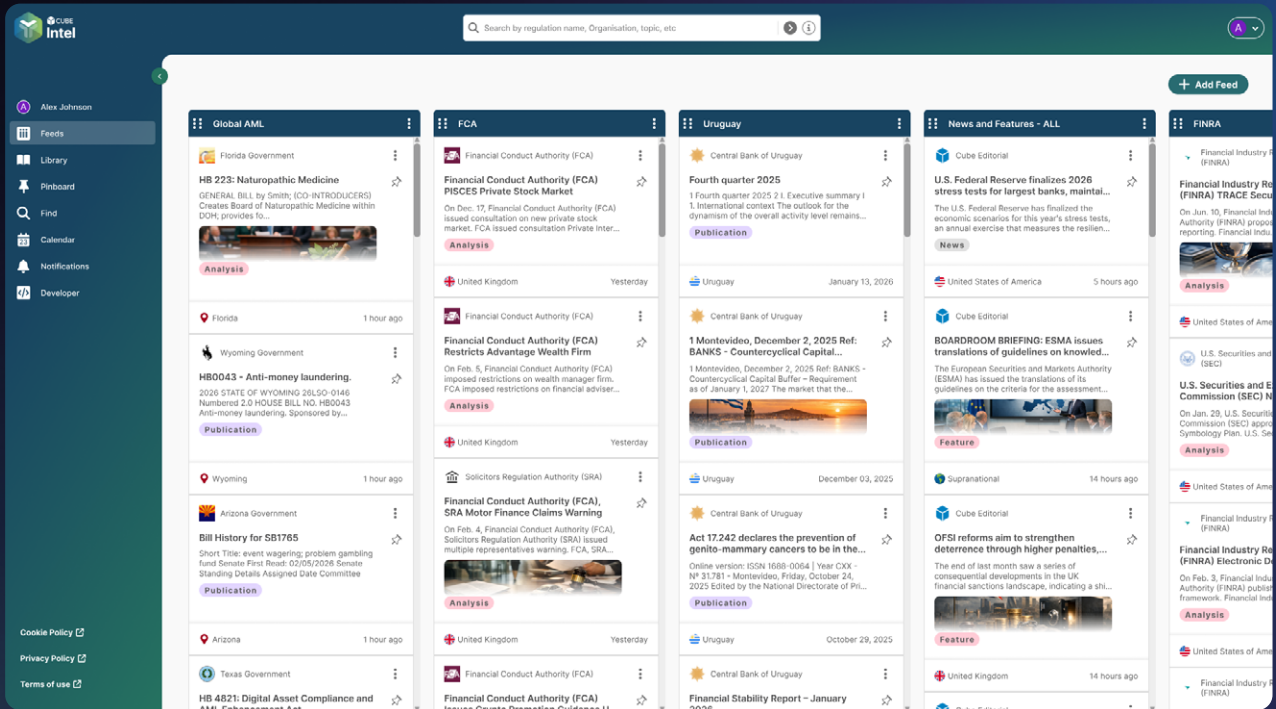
CUBE Intel

Search by regulation name, Organisation, topic, etc

A

Alex Johnson
Feeds
Library
Pinboard
Find
Calendar
Notifications
Developer

Cookie Policy
Privacy Policy
Terms of use

Add Feed

Global AML

Florida Government
HB 223: Naturopathic Medicine
GENERAL BILL by Smith; (CO-INTRODUCERS) Creates Board of Naturopathic Medicine within DOH; provides fo...
Analysis
Florida 1 hour ago

Wyoming Government
HB0043 - Anti-money laundering.
2026 STATE OF WYOMING 26LSO-0146 Numbered 2.0 HOUSE BILL NO. HB0043 Anti-money laundering. Sponsored by...
Publication
Wyoming 1 hour ago

Arizona Government
Bill History for SB1765
Short Title: event wagering; problem gambling fund Senate First Read: 02/05/2026 Senate Standing Details Assigned Date Committee
Publication
Arizona 1 hour ago

Texas Government
HB 4821: Digital Asset Compliance and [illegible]

FCA

Financial Conduct Authority (FCA)
Financial Conduct Authority (FCA) PISCES Private Stock Market
On Dec. 17, Financial Conduct Authority (FCA) issued consultation on new private stock market. FCA issued consultation Private Inter...
Analysis
United Kingdom Yesterday

Financial Conduct Authority (FCA)
Financial Conduct Authority (FCA) Restricts Advantage Wealth Firm
On Feb. 5, Financial Conduct Authority (FCA) imposed restrictions on wealth manager firm. FCA imposed restrictions on financial adviser...
Analysis
United Kingdom Yesterday

Solicitors Regulation Authority (SRA)
Financial Conduct Authority (FCA), SRA Motor Finance Claims Warning
On Feb. 4, Financial Conduct Authority (FCA), Solicitors Regulation Authority (SRA) issued multiple representatives warning. FCA, SRA...
Analysis
United Kingdom Yesterday

Financial Conduct Authority (FCA)
Financial Conduct Authority (FCA) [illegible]

Uruguay

Central Bank of Uruguay
Fourth quarter 2025
1 Fourth quarter 2025 2 I. Executive summary I 1. International context The outlook for the dynamism of the overall activity level remains...
Publication
Uruguay January 13, 2026

Central Bank of Uruguay
1 Montevideo, December 2, 2025 Ref: BANKS - Countercyclical Capital...
1 Montevideo, December 2, 2025 Ref: BANKS - Countercyclical Capital Buffer – Requirement as of January 1, 2027 The market that the...
Publication
Uruguay December 03, 2025

Central Bank of Uruguay
Act 17.242 declares the prevention of genito-mammary cancers to be in the...
Online version: ISSN 1688-0064 | Year CXX - N° 31.781 - Montevideo, Friday, October 24, 2025 Edited by the National Directorate of Pri...
Publication
Uruguay October 29, 2025

Central Bank of Uruguay
Financial Stability Report – January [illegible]

News and Features - ALL

Cube Editorial
U.S. Federal Reserve finalizes 2026 stress tests for largest banks, maintai...
The U.S. Federal Reserve has finalized the economic scenarios for this year's stress tests, an annual exercise that measures the resilien...
News
United States of America 5 hours ago

Cube Editorial
BOARDROOM BRIEFING: ESMA issues translations of guidelines on knowled...
The European Securities and Markets Authority (ESMA) has issued the translations of its guidelines on the criteria for the assessment...
Feature
Supranational 14 hours ago

Cube Editorial
OFSI reforms aim to strengthen deterrence through higher penalties,...
The end of last month saw a series of consequential developments in the UK financial sanctions landscape, indicating a shi...
Feature
United Kingdom 14 hours ago

FINRA

Financial Industry R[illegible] (FINRA)
Financial Industry Re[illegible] (FINRA) TRACE Secu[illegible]
On Jun. 10, Financial Indu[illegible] Authority (FINRA) propos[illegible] reporting. Financial Indu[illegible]
Analysis
United States of Ame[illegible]

U.S. Securities and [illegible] (SEC)
U.S. Securities and E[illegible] Commission (SEC) N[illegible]
On Jan. 29, U.S. Securit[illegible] Commission (SEC) appro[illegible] Symbology Plan. U.S. Sec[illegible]
Analysis
United States of Ame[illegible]

Financial Industry R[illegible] (FINRA)
Financial Industry Re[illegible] (FINRA) Electronic D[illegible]
On Feb. 3, Financial Indu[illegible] Authority (FINRA) publish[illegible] framework. Financial Indu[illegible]
Analysis
United States of Ame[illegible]

Financial Industry R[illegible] (FINRA)